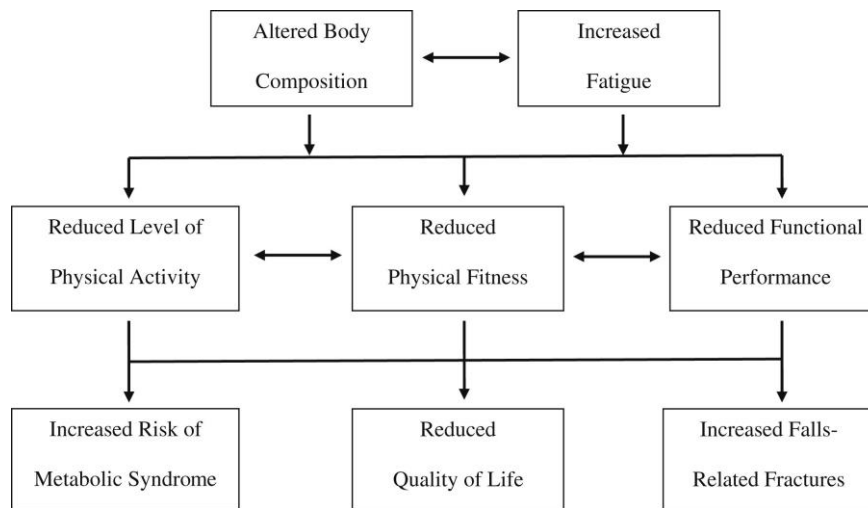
Altered Body Composition

Increased Fatigue

Reduced Level of Physical Activity

Reduced Physical Fitness

Reduced Functional Performance

Increased Risk of Metabolic Syndrome

Reduced Quality of Life

Increased Falls-Related Fractures